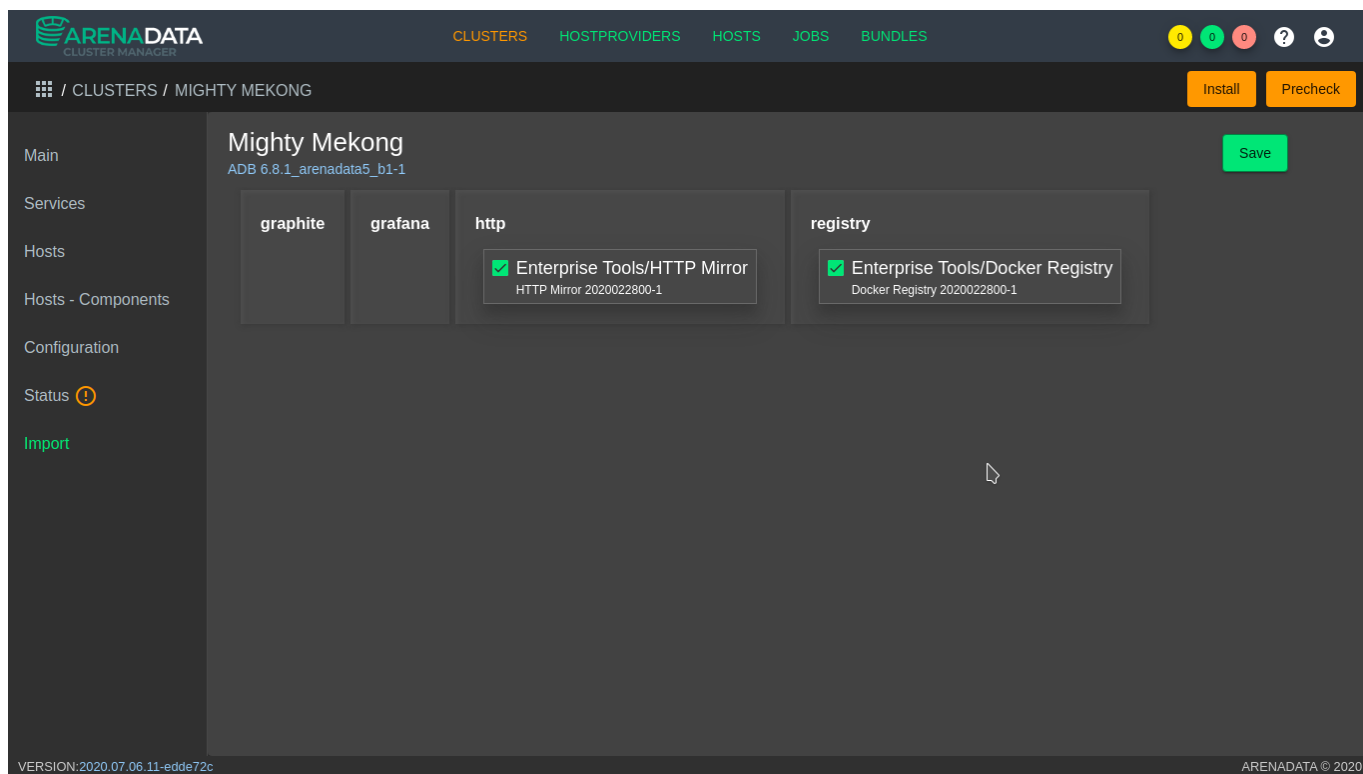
ARENADATA
CLUSTER MANAGER

CLUSTERS HOSTPROVIDERS HOSTS JOBS BUNDLES

0 0 0

/ CLUSTERS / MIGHTY MEKONG

Install Precheck

Main
Services
Hosts
Hosts - Components
Configuration
Status
Import

Mighty Mekong
ADB 6.8.1_arenadata5_b1-1

Save

graphite

grafana

http

Enterprise Tools/HTTP Mirror
HTTP Mirror 2020022800-1

registry

Enterprise Tools/Docker Registry
Docker Registry 2020022800-1

VERSION:2020.07.06.11-edde72c

ARENADATA © 2020